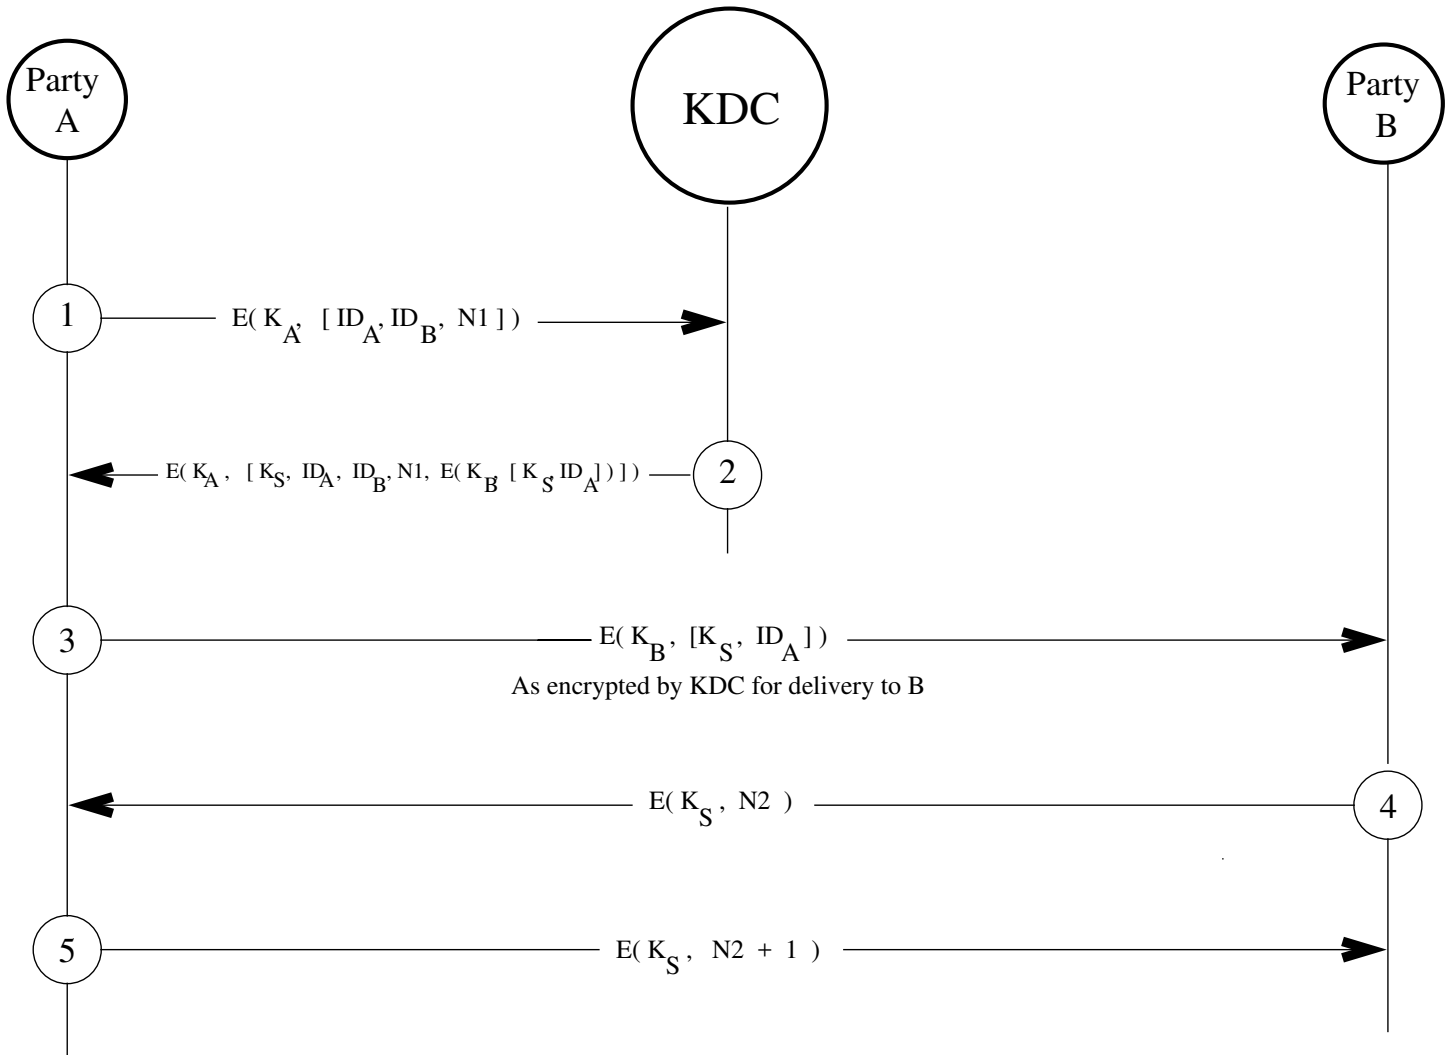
Party A

KDC

Party B

1

$E(K_A, [ID_A, ID_B, N1])$

$E(K_A, [K_S, ID_A, ID_B, N1, E(K_B, [K_S, ID_A])])$

2

3

$E(K_B, [K_S, ID_A])$

As encrypted by KDC for delivery to B

$E(K_S, N2)$

4

5

$E(K_S, N2 + 1)$